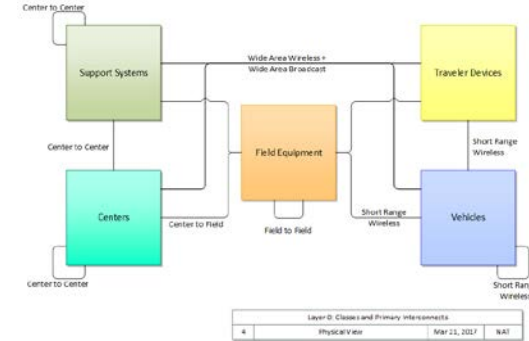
Center to Center

Support Systems

Wide Area Wireless + Wide Area Broadcast

Traveler Devices

Center to Center

Field Equipment

Short Range Wireless

Centers

Center to Field

Field to Field

Short Range Wireless

Vehicles

Center to Center

Short Ran Wireles

| Layer 0: Classes and Primary Interconnects | | | |
|---|---|---|---|
| 4 | Physical View | Mar 21, 2017 | NAT |